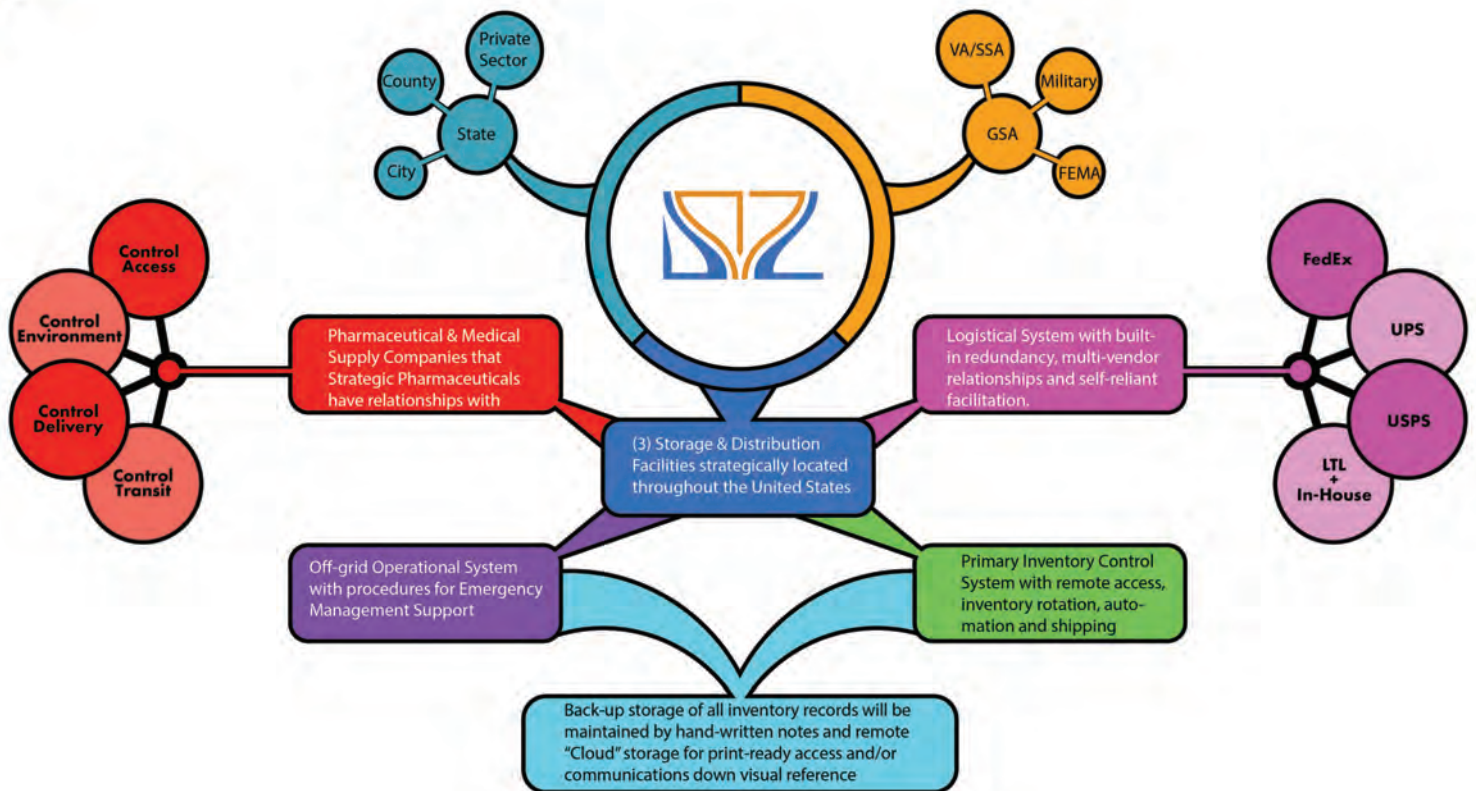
Private Sector

County

State

City

VA/SSA

Military

GSA

FEMA

Control Access

Control Environment

Control Delivery

Control Transit

Pharmaceutical & Medical Supply Companies that Strategic Pharmaceuticals have relationships with

Logistical System with built-in redundancy, multi-vendor relationships and self-reliant facilitation.

FedEx

UPS

USPS

LTL + In-House

(3) Storage & Distribution Facilities strategically located throughout the United States

Off-grid Operational System with procedures for Emergency Management Support

Primary Inventory Control System with remote access, inventory rotation, automation and shipping

Back-up storage of all inventory records will be maintained by hand-written notes and remote "Cloud" storage for print-ready access and/or communications down visual reference